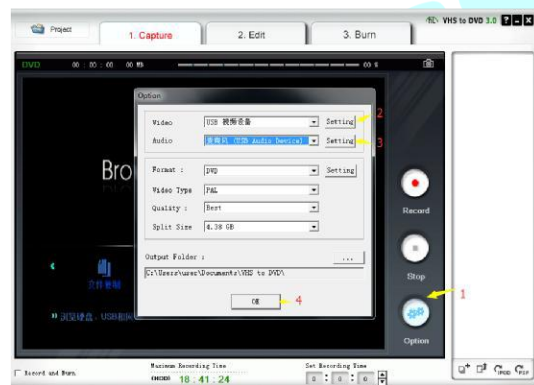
Project
1. Capture
2. Edit
3. Burn
VHS to DVD 3.0
DVD
00 : 00 : 00 00 M
00 S
Option
Video
USB 视频设备
Setting
2
Audio
麦克风 (USB Audio Device)
Setting
3
Format :
DVD
Setting
Video Type
PAL
Quality :
Best
Split Size
4.38 GB
Output Folder :
...
C:\Users\user\Documents\VHS to DVD\
OK
4
1
Bro
文件资料
浏览硬盘，USB和闪
Record
Stop
Option
Record and Burn
Maximum Recording Time
00:00 18 : 41 : 24
Set Recording Time
0 : 0 : 0